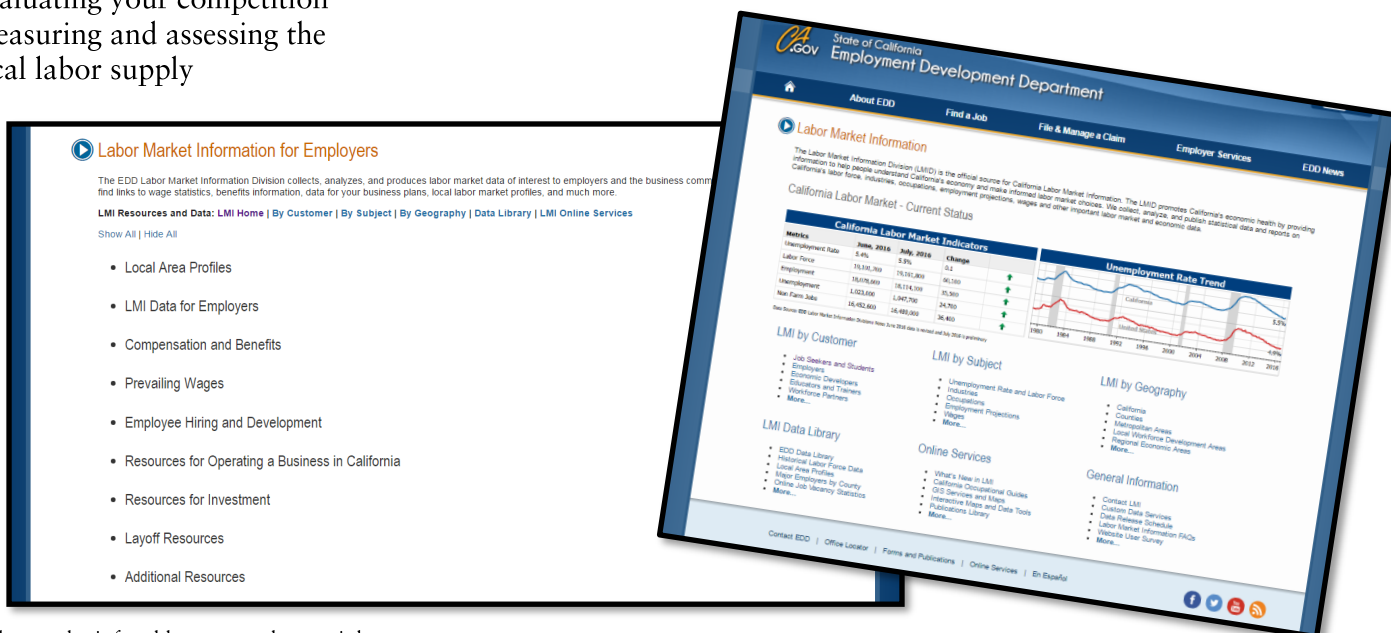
aluating your competition
easuring and assessing the
cal labor supply

Labor Market Information for Employers

The EDD Labor Market Information Division collects, analyzes, and produces labor market data of interest to employers and the business comm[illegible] find links to wage statistics, benefits information, data for your business plans, local labor market profiles, and much more.

LMI Resources and Data: LMI Home | By Customer | By Subject | By Geography | Data Library | LMI Online Services

Show All | Hide All

- Local Area Profiles
- LMI Data for Employers
- Compensation and Benefits
- Prevailing Wages
- Employee Hiring and Development
- Resources for Operating a Business in California
- Resources for Investment
- Layoff Resources
- Additional Resources

CA.GOV State of California
Employment Development Department

About EDD | Find a Job | File & Manage a Claim | Employer Services | EDD News

Labor Market Information

The Labor Market Information Division (LMID) is the official source for California Labor Market Information. The LMID promotes California's economic health by providing information to help people understand California's economy and make informed labor market choices. We collect, analyze, and publish statistical data and reports on California's labor force, industries, occupations, employment projections, wages and other important labor market and economic data.

California Labor Market - Current Status

California Labor Market Indicators

| Metrics | June, 2016 | July, 2016 | Change | |
|---|---|---|---|---|
| Unemployment Rate | 5.4% | 5.5% | 0.1 | |
| Labor Force | 19,101,700 | 19,161,800 | 60,100 | |
| Employment | 18,078,600 | 18,114,100 | 35,500 | |
| Unemployment | 1,023,100 | 1,047,700 | 24,700 | |
| Non Farm Jobs | 16,452,600 | 16,489,000 | 36,400 | |

Data Source: EDD Labor Market Information Division Notes: June 2016 data is revised and July 2016 is preliminary

Unemployment Rate Trend
California
United States
5.5%
4.9%
1980 1984 1988 1992 1996 2000 2004 2008 2012 2016

LMI by Customer
- Job Seekers and Students
- Employers
- Economic Developers
- Educators and Trainers
- Workforce Partners
- More...

LMI by Subject
- Unemployment Rate and Labor Force
- Industries
- Occupations
- Employment Projections
- Wages
- More...

LMI by Geography
- California
- Counties
- Metropolitan Areas
- Local Workforce Development Areas
- Regional Economic Areas
- More...

LMI Data Library
- EDD Data Library
- Historical Labor Force Data
- Local Area Profiles
- Major Employers by County
- Online Job Vacancy Statistics
- More...

Online Services
- What's New in LMI
- California Occupational Guides
- GIS Services and Maps
- Interactive Maps and Data Tools
- Publications Library
- More...

General Information
- Contact LMI
- Custom Data Services
- Data Release Schedule
- Labor Market Information FAQs
- Website User Survey
- More...

Contact EDD | Office Locator | Forms and Publications | Online Services | En Español